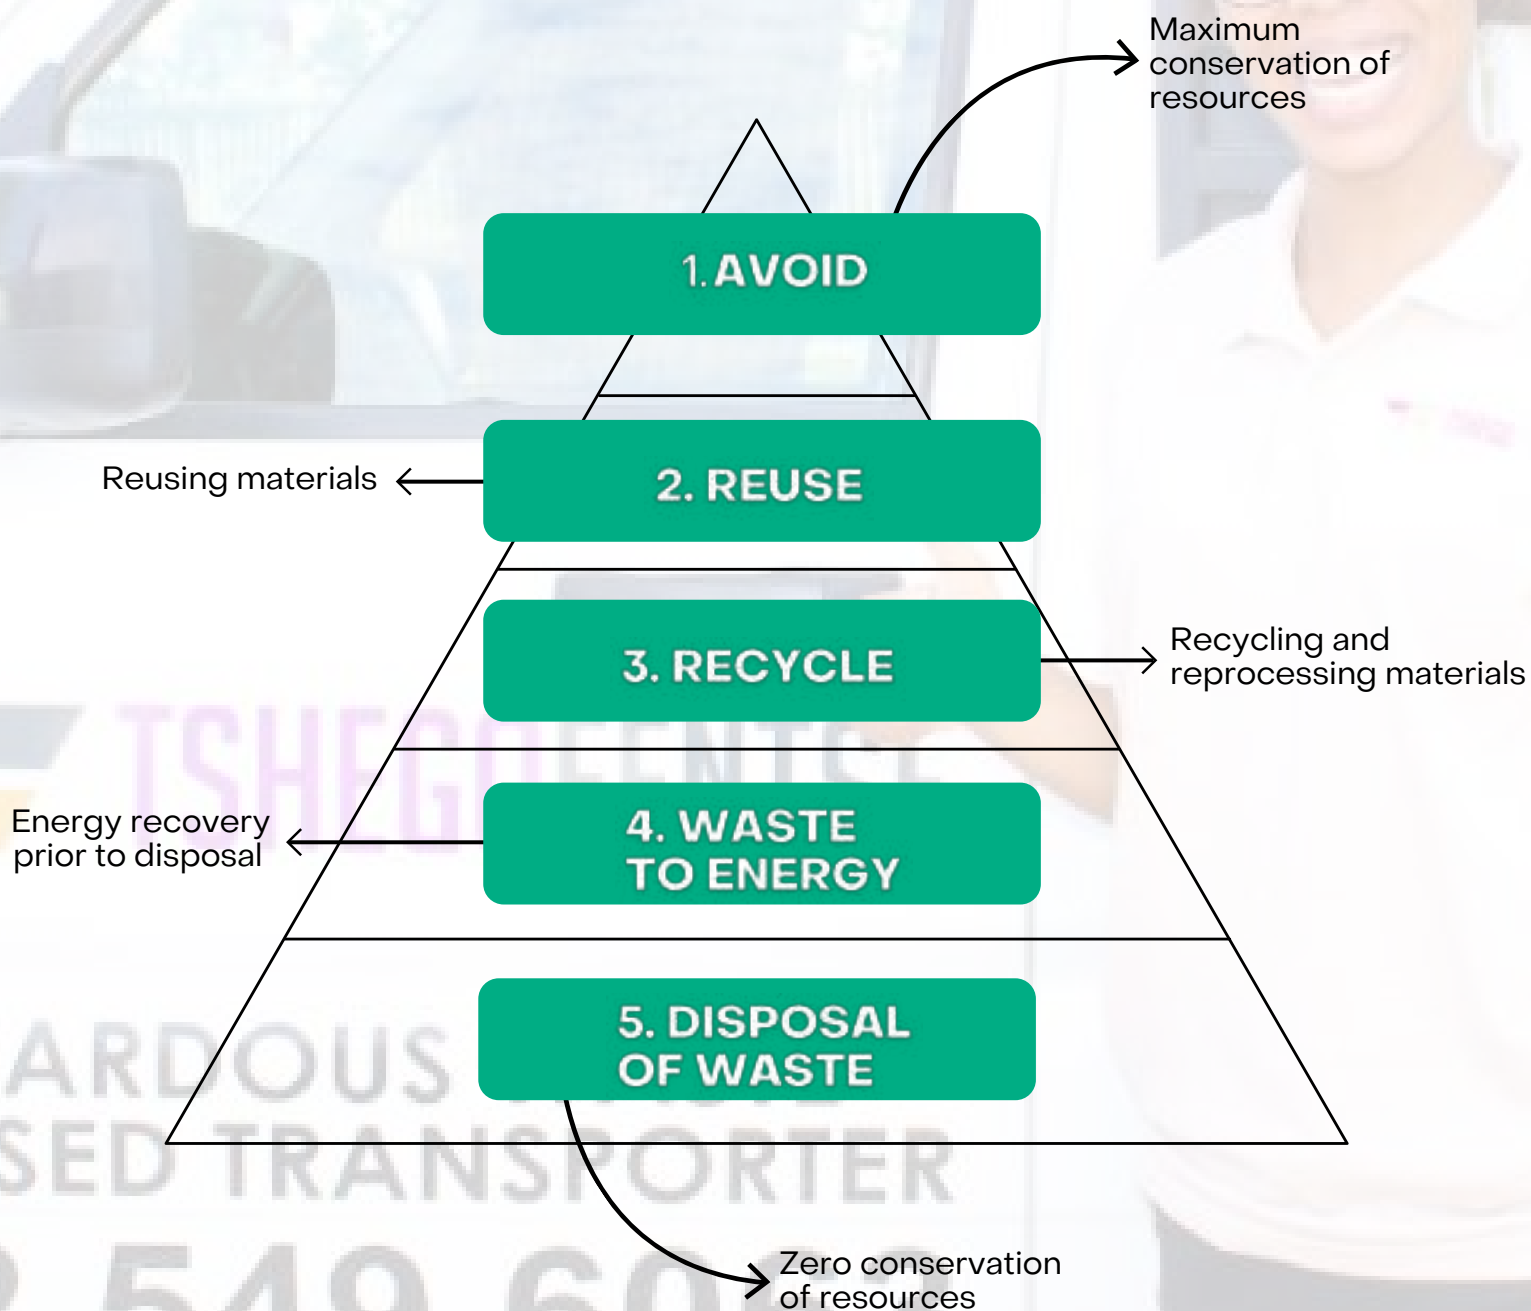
Maximum conservation of resources

1. AVOID

Reusing materials

2. REUSE

3. RECYCLE

Recycling and reprocessing materials

TSHEGOFENTSE

Energy recovery prior to disposal

4. WASTE TO ENERGY

5. DISPOSAL OF WASTE

ARDOUS

SED TRANSPORTER

Zero conservation of resources